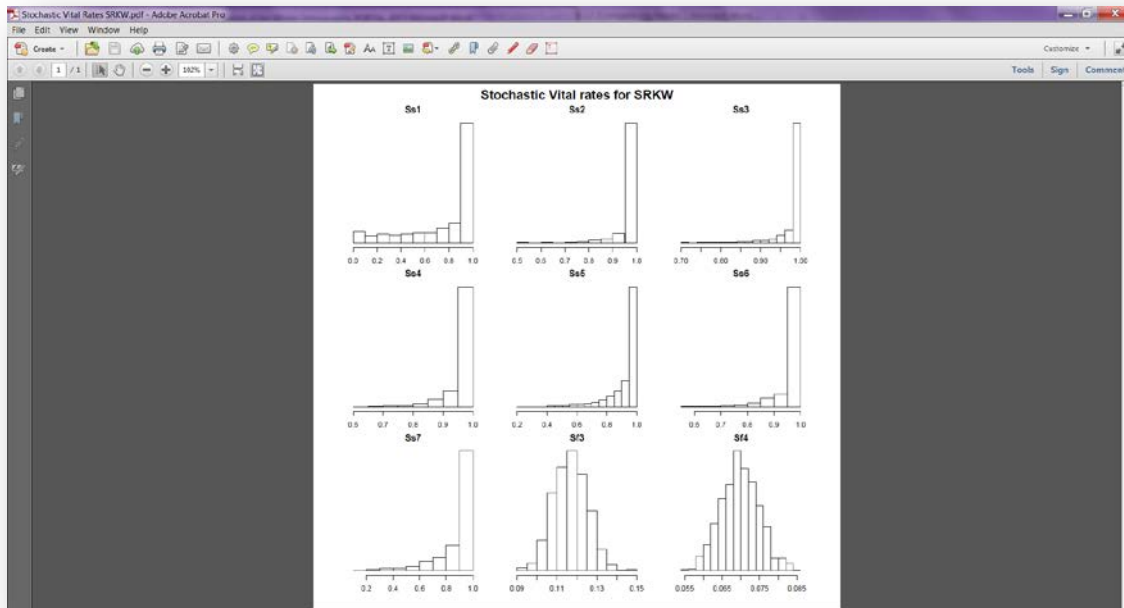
Stochastic Vital Rates SRKW.pdf - Adobe Acrobat Pro

File Edit View Window Help

Create

1 / 1

102%

Customize

Tools Sign Comment

Stochastic Vital rates for SRKW

Ss1

0.0 0.2 0.4 0.6 0.8 1.0

Ss2

0.5 0.6 0.7 0.8 0.9 1.0

Ss3

0.70 0.80 0.90 1.00

Ss4

0.5 0.7 0.8 0.9 1.0

Ss5

0.2 0.4 0.6 0.8 1.0

Ss6

0.6 0.7 0.8 0.9 1.0

Ss7

0.2 0.4 0.6 0.8 1.0

Sf3

0.09 0.11 0.13 0.15

Sf4

0.055 0.065 0.075 0.085